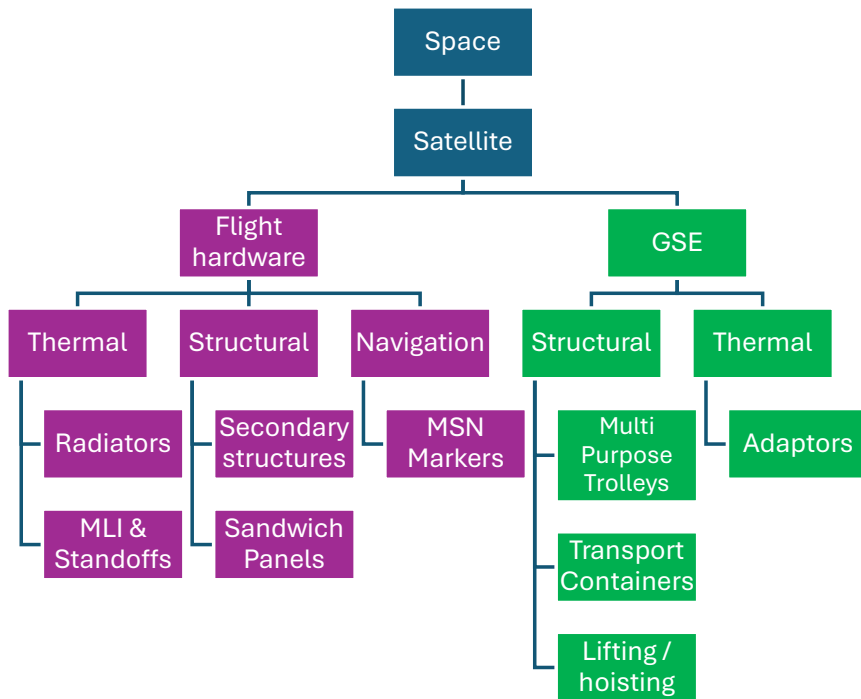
Space

Satellite

Flight hardware

GSE

Thermal

Structural

Navigation

Structural

Thermal

Radiators

MLI & Standoffs

Secondary structures

Sandwich Panels

MSN Markers

Multi Purpose Trolleys

Transport Containers

Lifting / hoisting

Adaptors